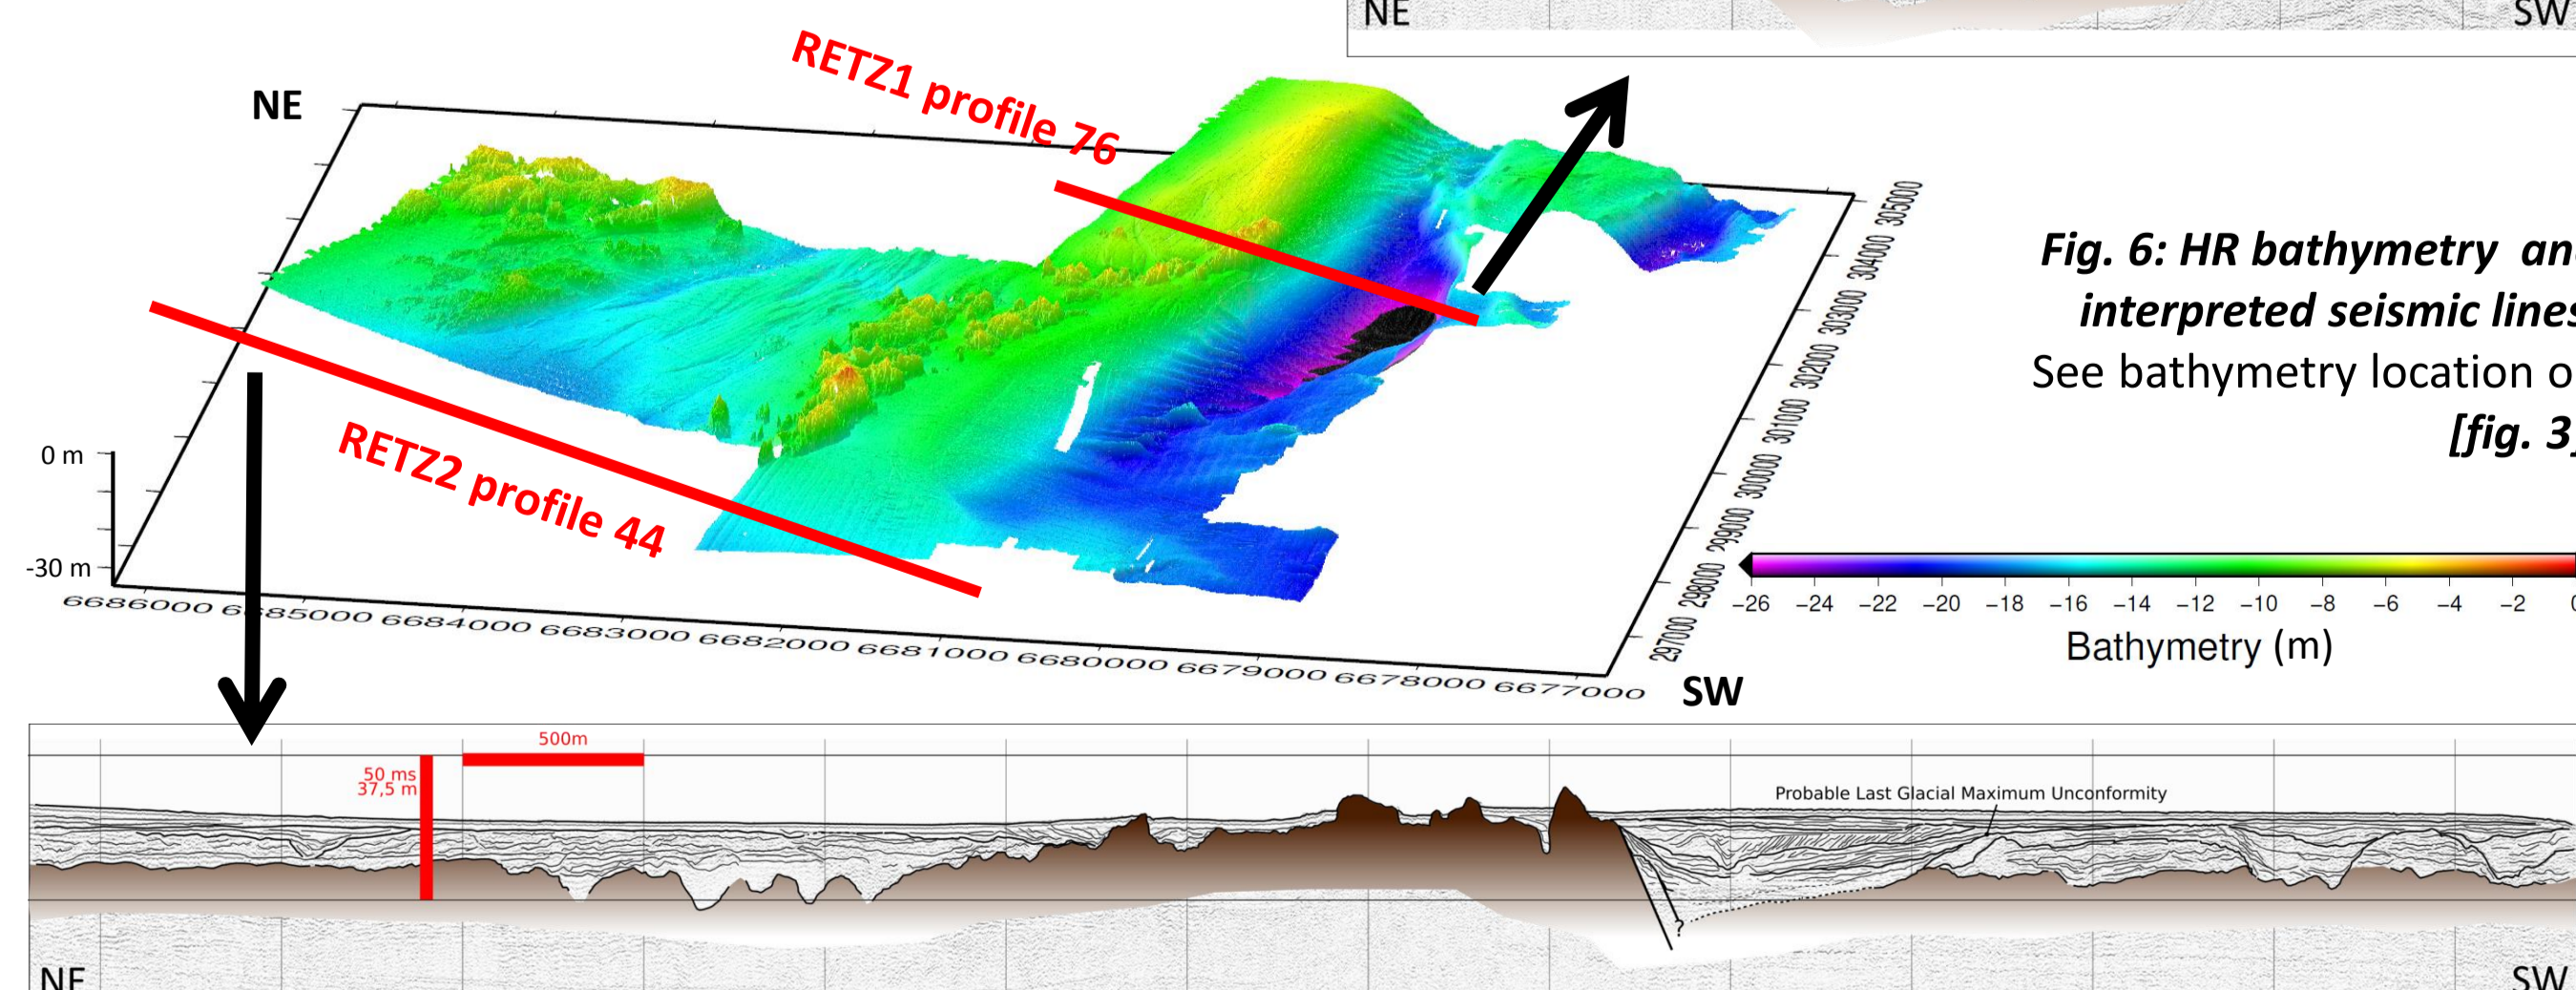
NE

SW

NE

RETZ1 profile 76

Fig. 6: HR bathymetry an
interpreted seismic line
See bathymetry location o
[fig. 3

0 m

-30 m

RETZ2 profile 44

6686000 6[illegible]85000 6684000 6683000 6682000 6681000 6680000 6679000 6678000 6677000

297000 298000 299000 300000 301000 302000 303000 304000 305000

SW

−26 −24 −22 −20 −18 −16 −14 −12 −10 −8 −6 −4 −2

Bathymetry (m)

500m

50 ms
37,5 m

Probable Last Glacial Maximum Unconformity

NE

SW